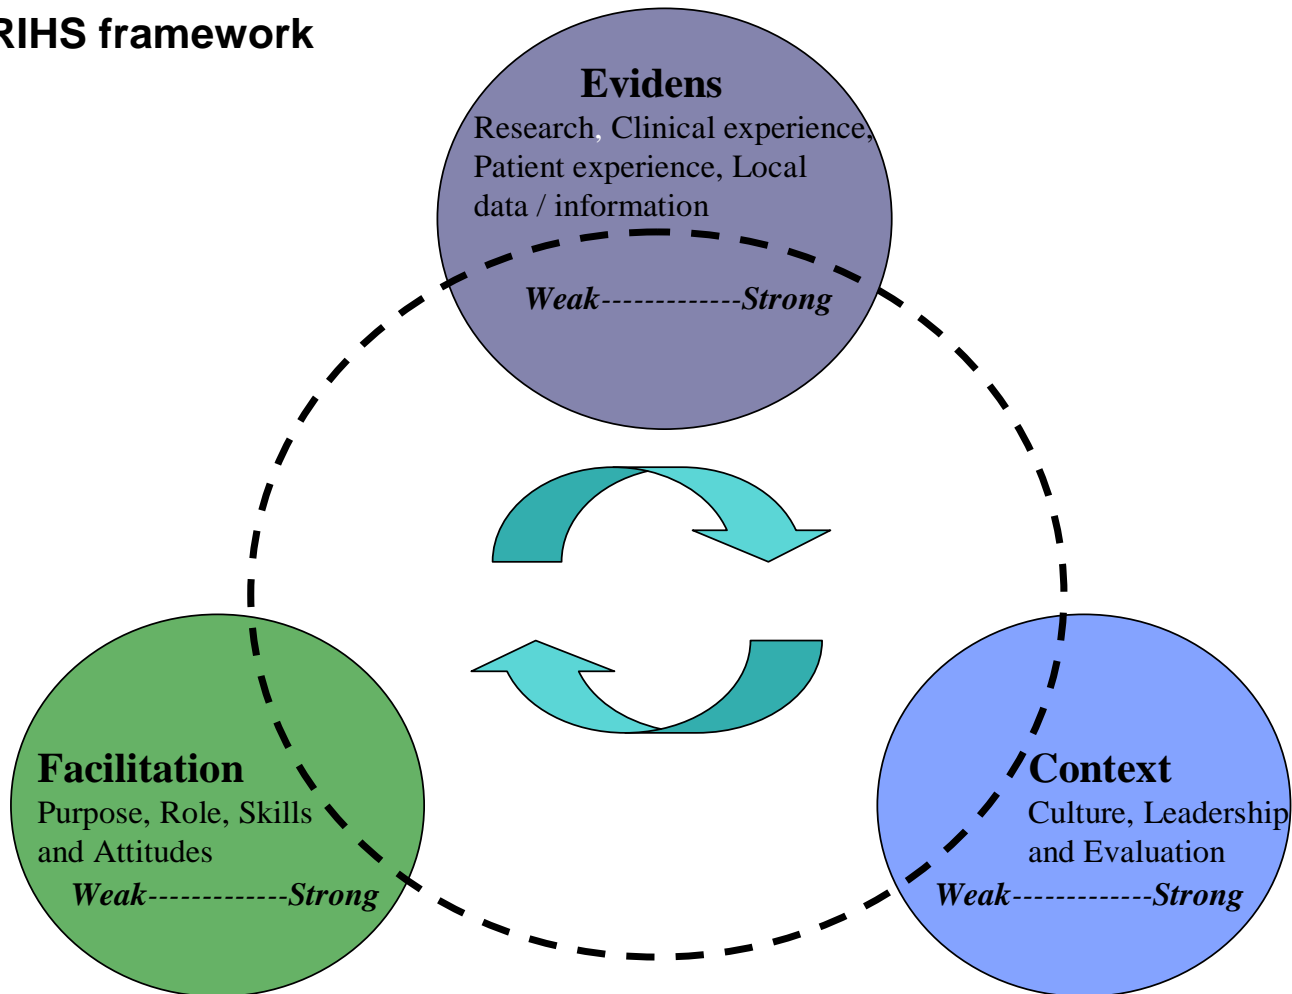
RIHS framework

**Evidens**
Research, Clinical experience, Patient experience, Local data / information
*Weak------------Strong*

**Facilitation**
Purpose, Role, Skills and Attitudes
*Weak------------Strong*

**Context**
Culture, Leadership and Evaluation
*Weak------------Strong*